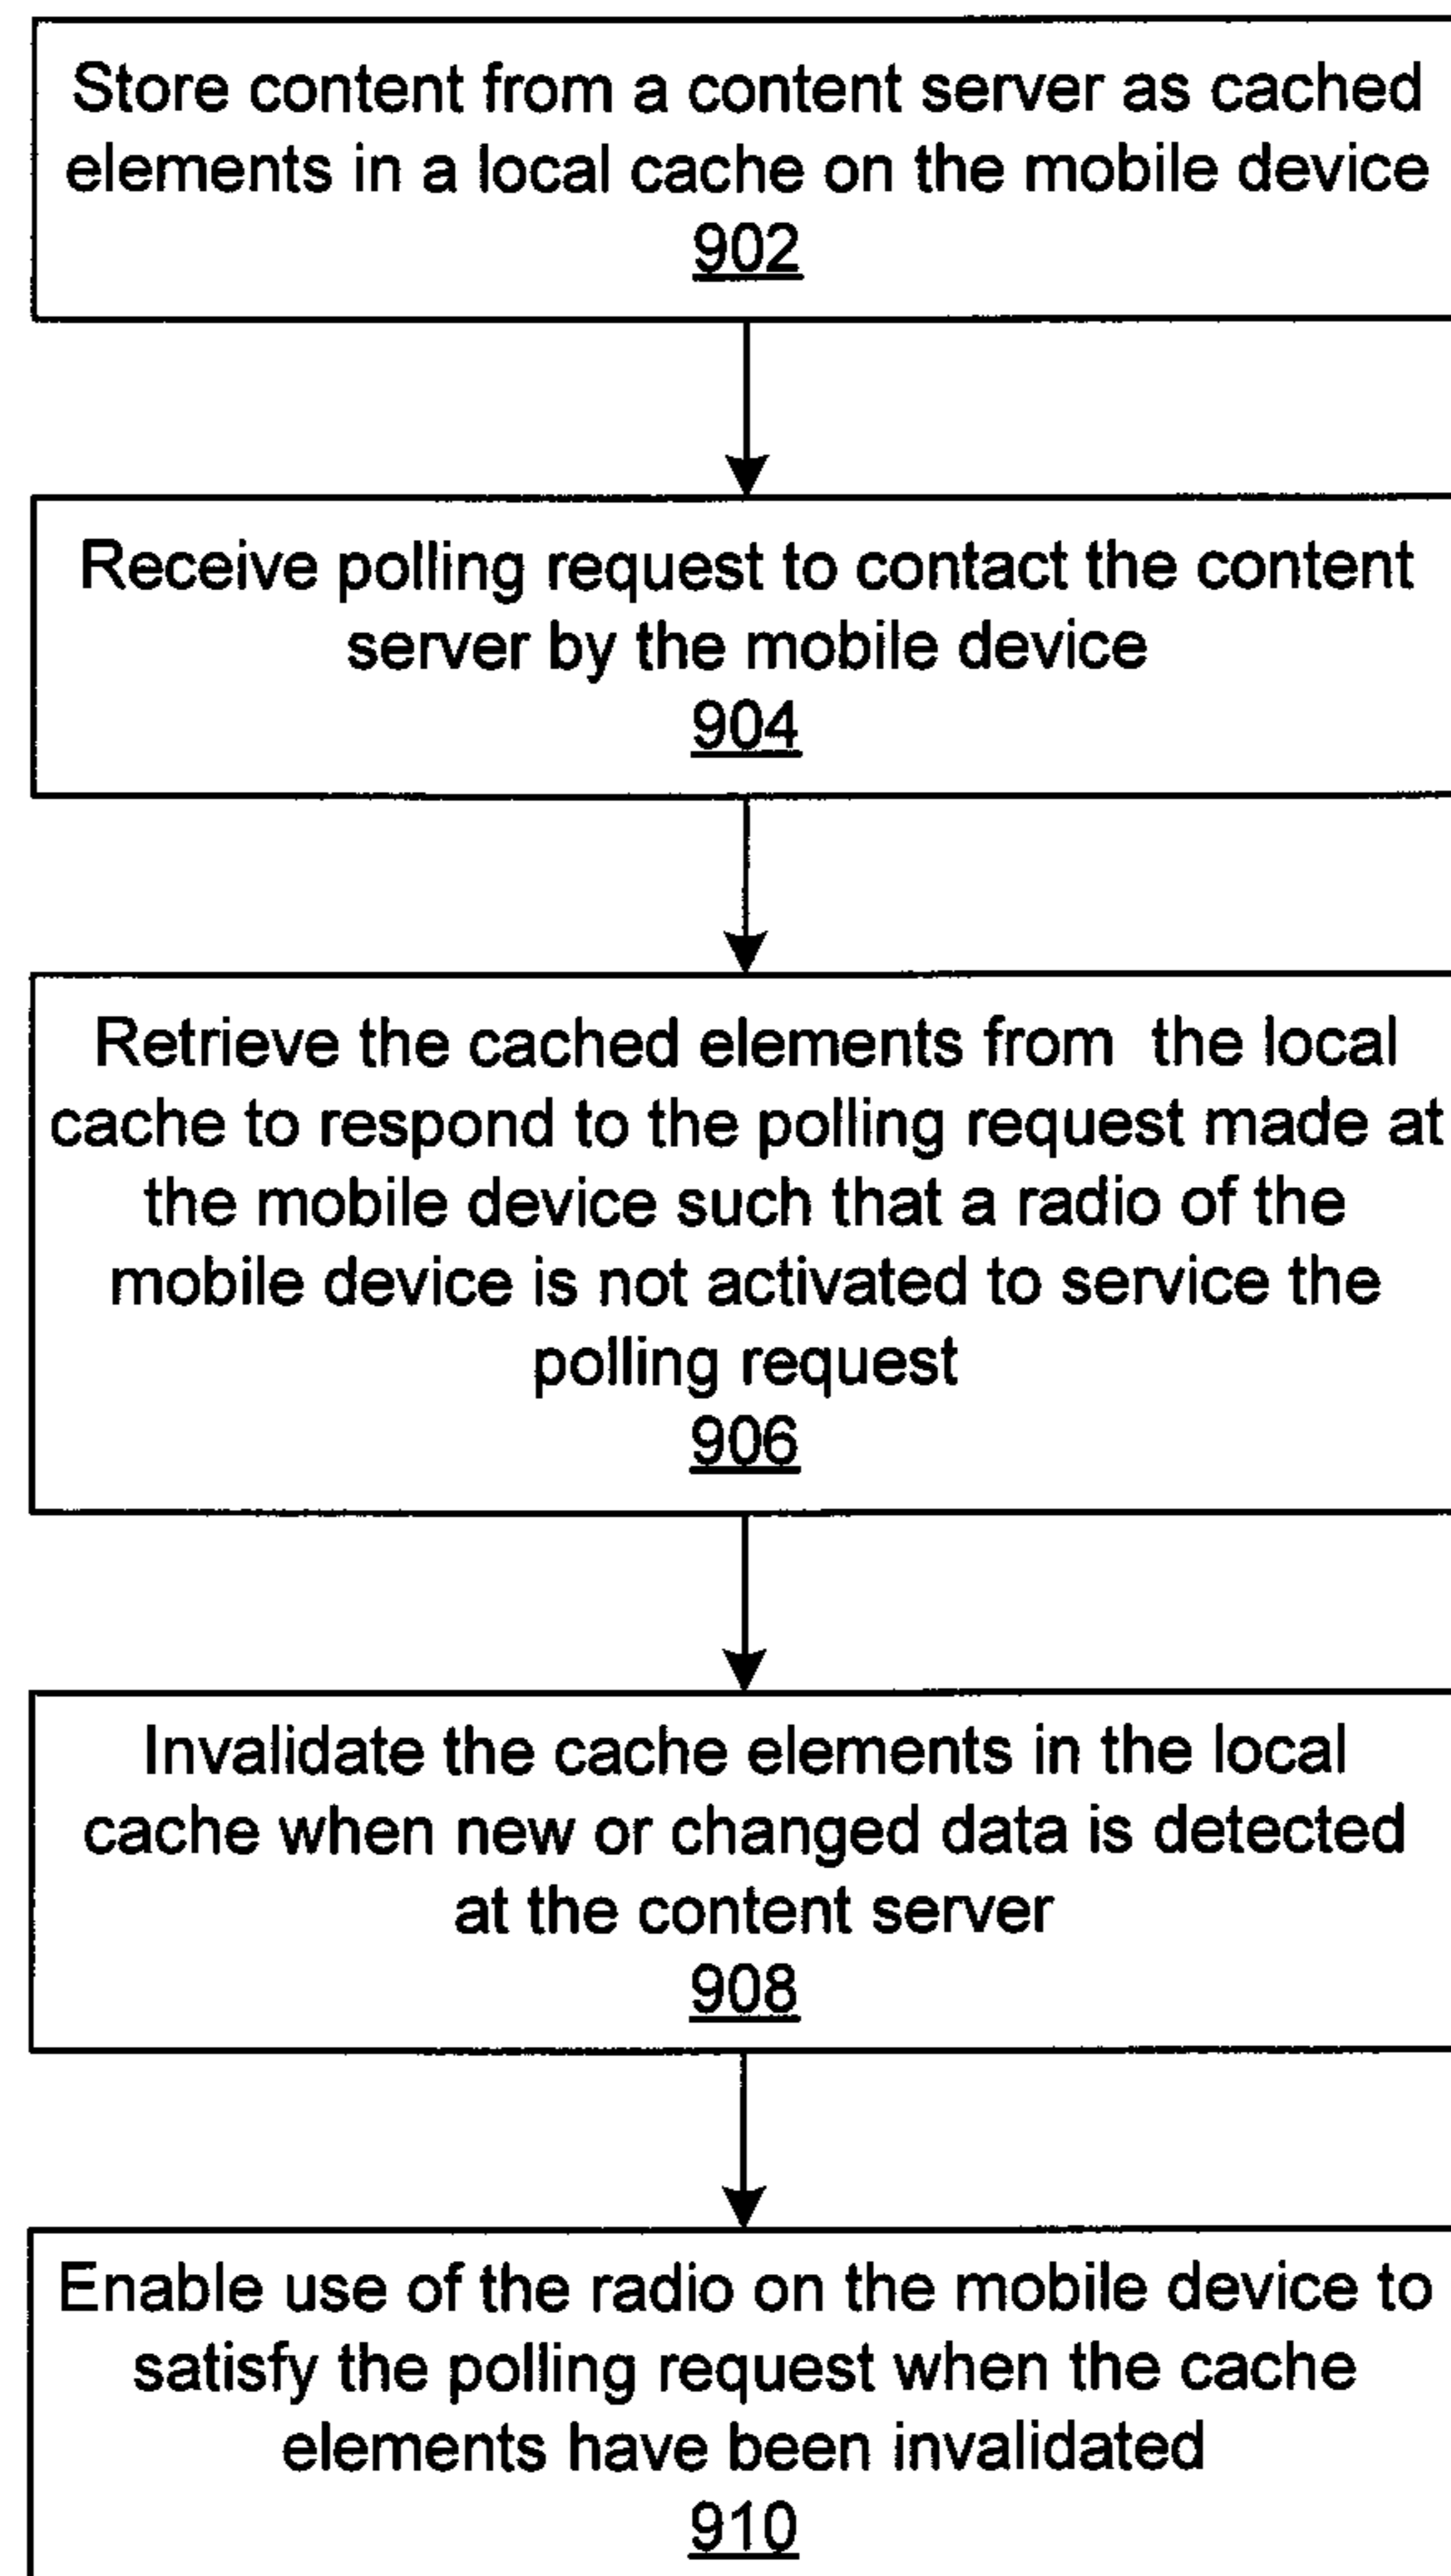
Store content from a content server as cached elements in a local cache on the mobile device
902

Receive polling request to contact the content server by the mobile device
904

Retrieve the cached elements from the local cache to respond to the polling request made at the mobile device such that a radio of the mobile device is not activated to service the polling request
906

Invalidate the cache elements in the local cache when new or changed data is detected at the content server
908

Enable use of the radio on the mobile device to satisfy the polling request when the cache elements have been invalidated
910